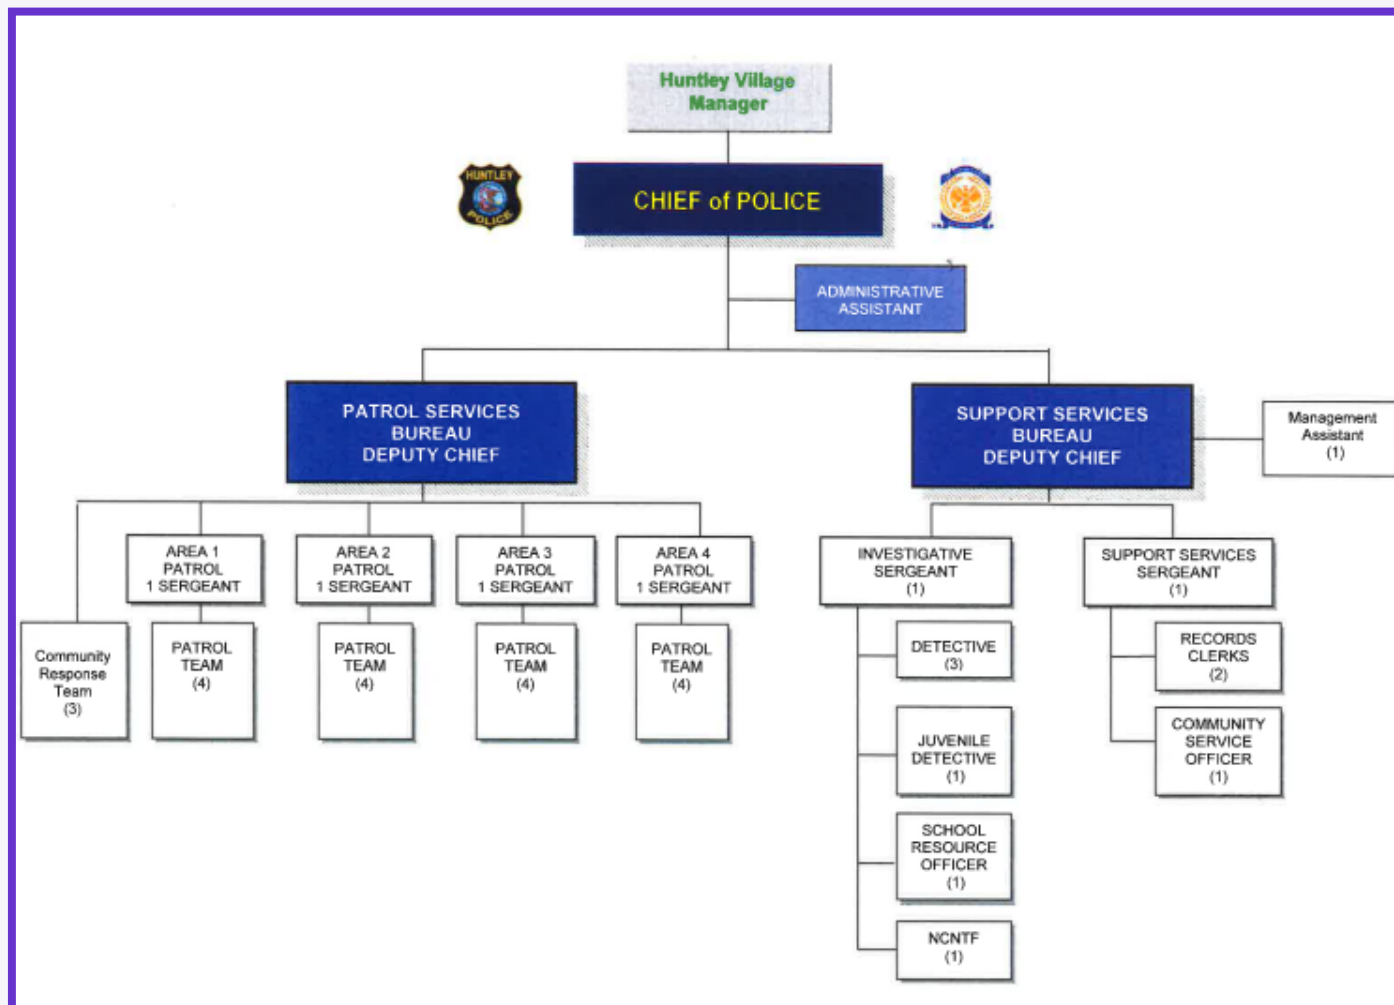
Huntley Village Manager

HUNTLEY POLICE

CHIEF of POLICE

ADMINISTRATIVE ASSISTANT

PATROL SERVICES BUREAU DEPUTY CHIEF

SUPPORT SERVICES BUREAU DEPUTY CHIEF

Management Assistant (1)

AREA 1 PATROL 1 SERGEANT

AREA 2 PATROL 1 SERGEANT

AREA 3 PATROL 1 SERGEANT

AREA 4 PATROL 1 SERGEANT

Community Response Team (3)

PATROL TEAM (4)

PATROL TEAM (4)

PATROL TEAM (4)

PATROL TEAM (4)

INVESTIGATIVE SERGEANT (1)

SUPPORT SERVICES SERGEANT (1)

DETECTIVE (3)

JUVENILE DETECTIVE (1)

SCHOOL RESOURCE OFFICER (1)

NCNTF (1)

RECORDS CLERKS (2)

COMMUNITY SERVICE OFFICER (1)